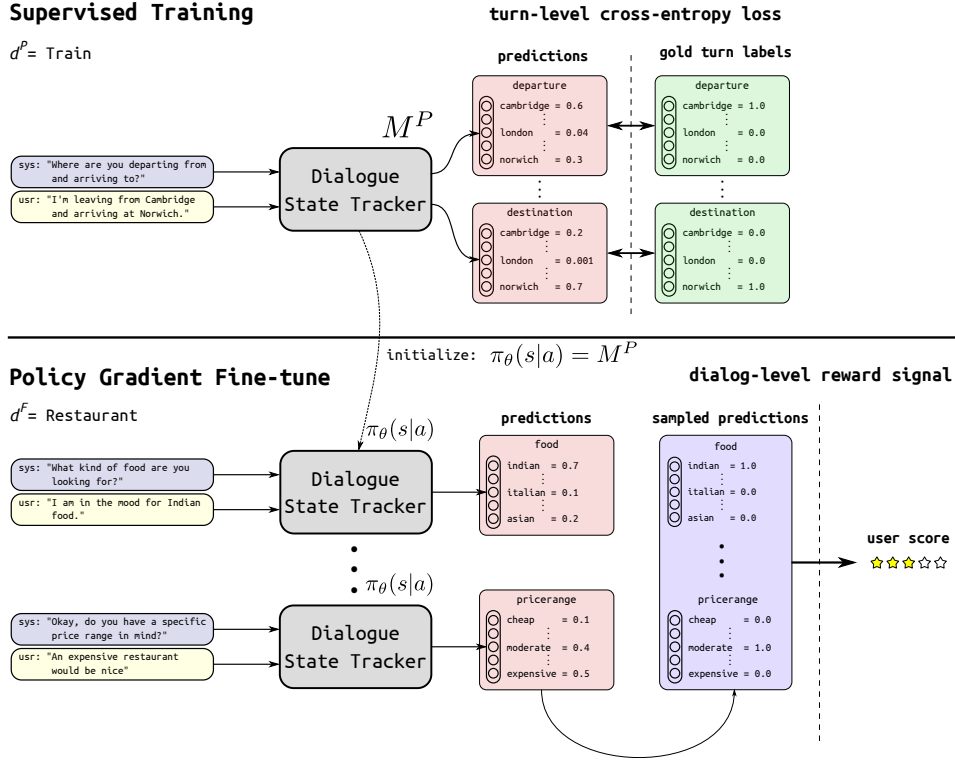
Supervised Training

turn-level cross-entropy loss

$d^P$= Train

predictions

gold turn labels

$M^P$

departure
cambridge = 0.6
london = 0.04
norwich = 0.3

departure
cambridge = 1.0
london = 0.0
norwich = 0.0

sys: "Where are you departing from and arriving to?"

usr: "I'm leaving from Cambridge and arriving at Norwich."

Dialogue State Tracker

destination
cambridge = 0.2
london = 0.001
norwich = 0.7

destination
cambridge = 0.0
london = 0.0
norwich = 1.0

initialize: $\pi_\theta(s|a) = M^P$

Policy Gradient Fine-tune

dialog-level reward signal

$d^F$= Restaurant

$\pi_\theta(s|a)$

predictions

sampled predictions

food
indian = 0.7
italian = 0.1
asian = 0.2

food
indian = 1.0
italian = 0.0
asian = 0.0

sys: "What kind of food are you looking for?"

usr: "I am in the mood for Indian food."

Dialogue State Tracker

user score

$\pi_\theta(s|a)$

pricerange
cheap = 0.1
moderate = 0.4
expensive = 0.5

pricerange
cheap = 0.0
moderate = 1.0
expensive = 0.0

sys: "Okay, do you have a specific price range in mind?"

usr: "An expensive restaurant would be nice"

Dialogue State Tracker